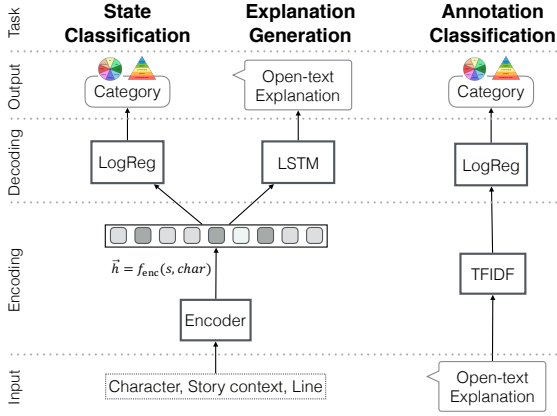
Task
State Classification
Explanation Generation
Annotation Classification

Output
Category
Open-text Explanation
Category

Decoding
LogReg
LSTM
LogReg

Encoding
$\vec{h} = f_{\text{enc}}(s, char)$
Encoder
TFIDF

Input
Character, Story context, Line
Open-text Explanation